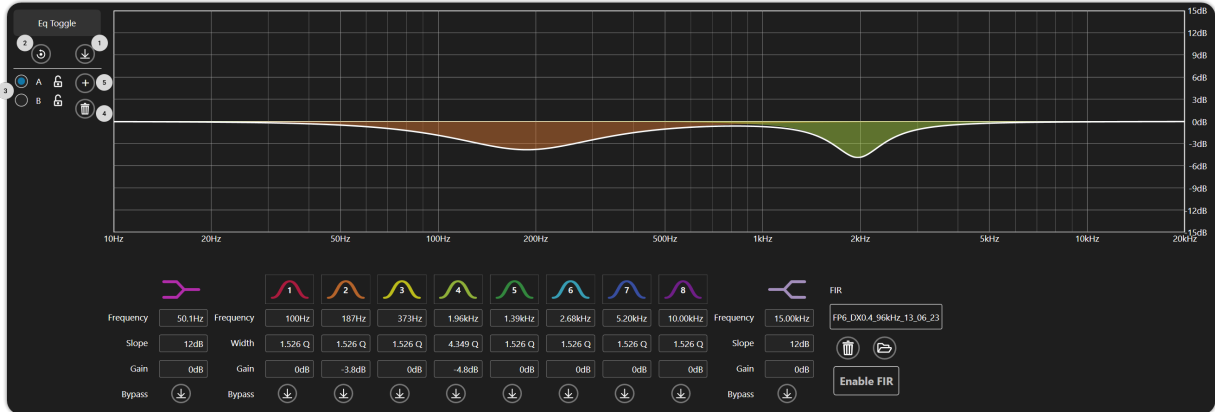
Eq Toggle

2 1

3 A 5

B 4

15dB
12dB
9dB
6dB
3dB
0dB
-3dB
-6dB
-9dB
-12dB
-15dB

10Hz 20Hz 50Hz 100Hz 200Hz 500Hz 1kHz 2kHz 5kHz 10kHz 20kHz

| | | | 1 | 2 | 3 | 4 | 5 | 6 | 7 | 8 | | |
|---|---|---|---|---|---|---|---|---|---|---|---|---|
| Frequency | 50.1Hz | Frequency | 100Hz | 187Hz | 373Hz | 1.96kHz | 1.39kHz | 2.68kHz | 5.20kHz | 10.00kHz | Frequency | 15.00kHz |
| Slope | 12dB | Width | 1.526 Q | 1.526 Q | 1.526 Q | 4.349 Q | 1.526 Q | 1.526 Q | 1.526 Q | 1.526 Q | Slope | 12dB |
| Gain | 0dB | Gain | 0dB | -3.8dB | 0dB | -4.8dB | 0dB | 0dB | 0dB | 0dB | Gain | 0dB |
| Bypass | | Bypass | | | | | | | | | Bypass | |

FIR
FP6_DX0.4_96kHz_13_06_23
Enable FIR